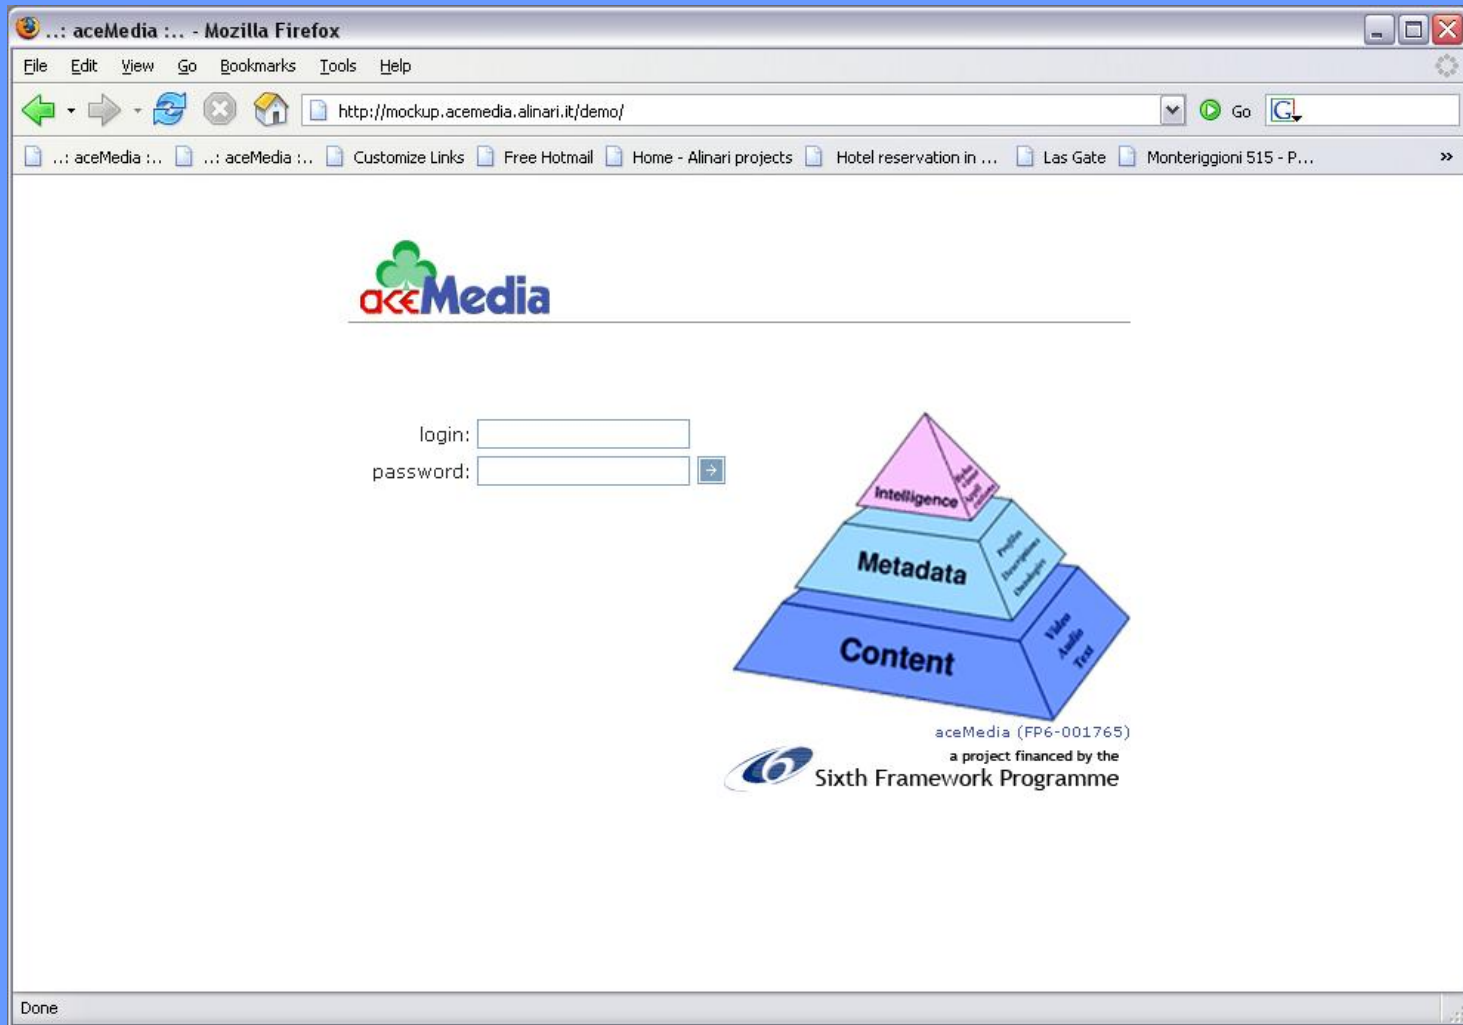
..: aceMedia :.. - Mozilla Firefox

File Edit View Go Bookmarks Tools Help

http://mockup.acemedia.alinari.it/demo/

Go

..: aceMedia :.. ..: aceMedia :.. Customize Links Free Hotmail Home - Alinari projects Hotel reservation in ... Las Gate Monteriggioni 515 - P...

aceMedia

login:
password:

Intelligence
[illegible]
Metadata
Profiles
Descriptions
Ontologies
Content
Video
Audio
Text

aceMedia (FP6-001765)
a project financed by the
Sixth Framework Programme

Done